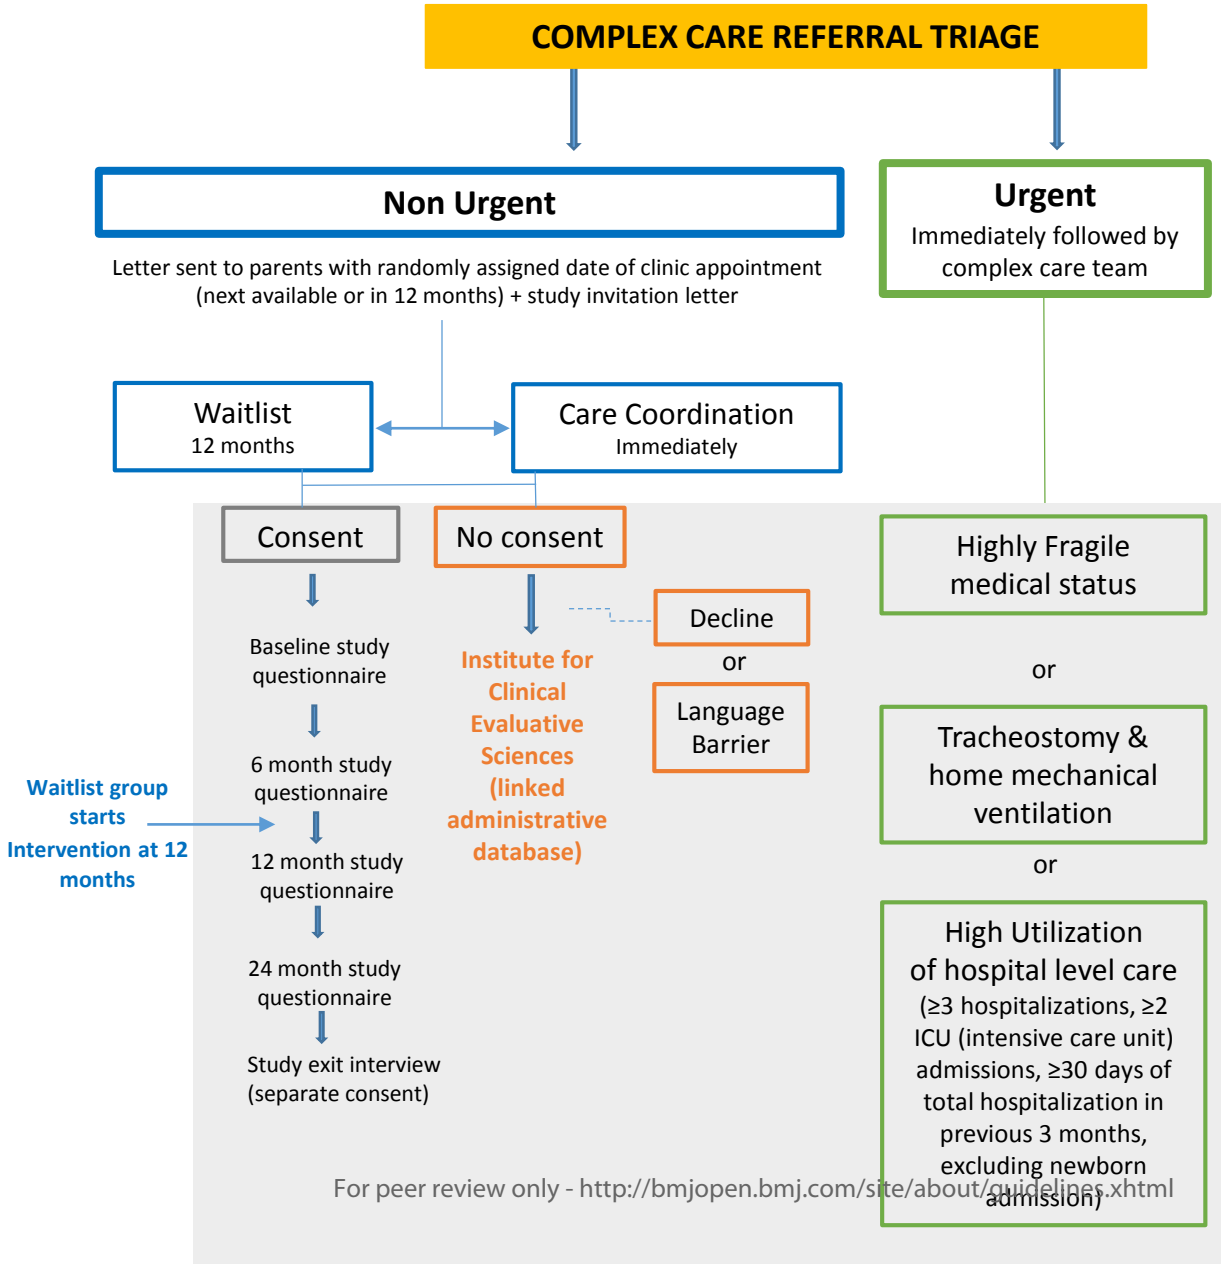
COMPLEX CARE REFERRAL TRIAGE

Non Urgent

Letter sent to parents with randomly assigned date of clinic appointment (next available or in 12 months) + study invitation letter

Urgent

Immediately followed by complex care team

Waitlist
12 months

Care Coordination
Immediately

Consent

Baseline study questionnaire

6 month study questionnaire

12 month study questionnaire

24 month study questionnaire

Study exit interview (separate consent)

Waitlist group starts Intervention at 12 months

No consent

Institute for Clinical Evaluative Sciences (linked administrative database)

Decline

or

Language Barrier

Highly Fragile medical status

or

Tracheostomy & home mechanical ventilation

or

High Utilization of hospital level care
(≥3 hospitalizations, ≥2 ICU (intensive care unit) admissions, ≥30 days of total hospitalization in previous 3 months, excluding newborn admission)

For peer review only - http://bmjopen.bmj.com/site/about/guidelines.xhtml